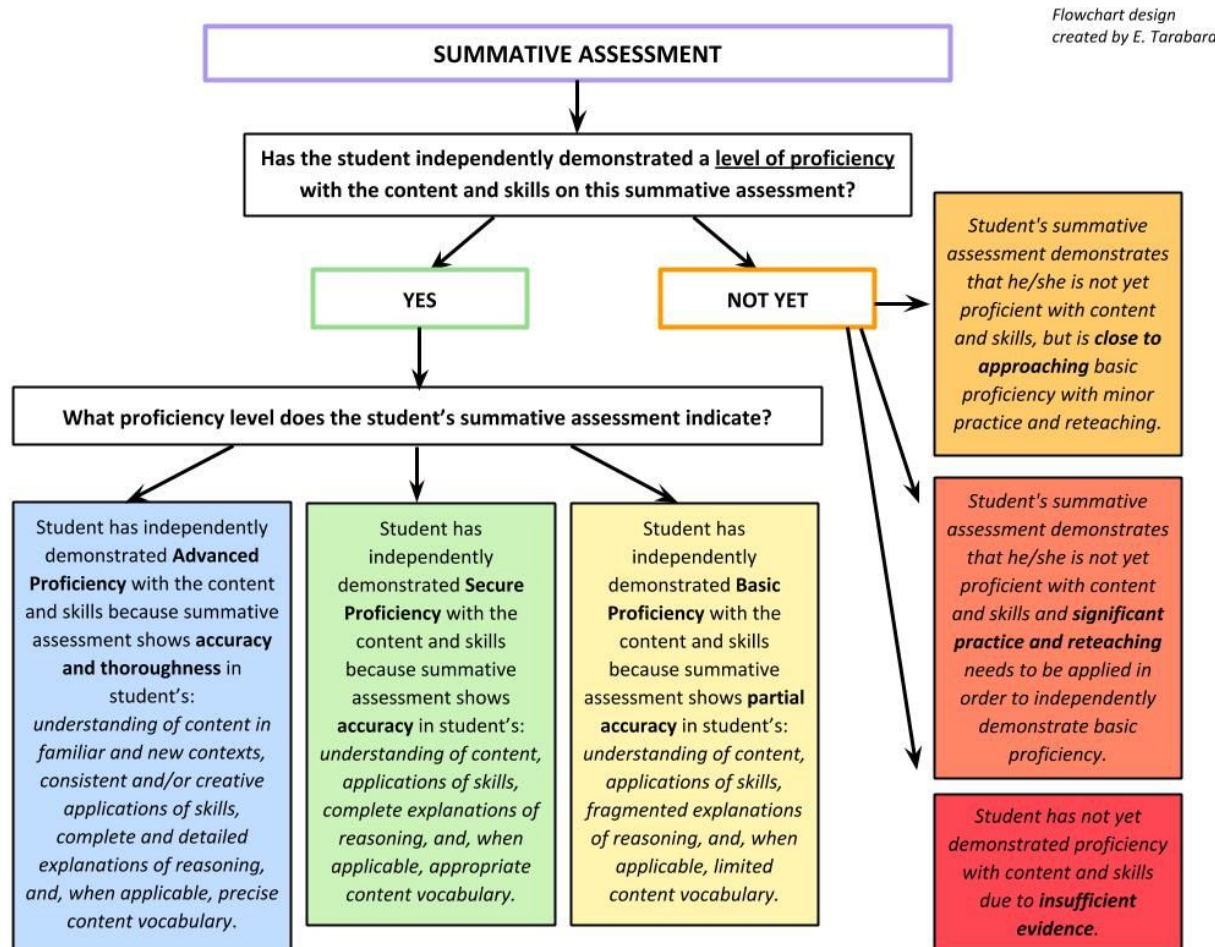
Flowchart design created by E. Tarabara

SUMMATIVE ASSESSMENT

Has the student independently demonstrated a level of proficiency with the content and skills on this summative assessment?

YES

NOT YET

Student's summative assessment demonstrates that he/she is not yet proficient with content and skills, but is close to approaching basic proficiency with minor practice and reteaching.

What proficiency level does the student's summative assessment indicate?

Student has independently demonstrated Advanced Proficiency with the content and skills because summative assessment shows accuracy and thoroughness in student's: understanding of content in familiar and new contexts, consistent and/or creative applications of skills, complete and detailed explanations of reasoning, and, when applicable, precise content vocabulary.

Student has independently demonstrated Secure Proficiency with the content and skills because summative assessment shows accuracy in student's: understanding of content, applications of skills, complete explanations of reasoning, and, when applicable, appropriate content vocabulary.

Student has independently demonstrated Basic Proficiency with the content and skills because summative assessment shows partial accuracy in student's: understanding of content, applications of skills, fragmented explanations of reasoning, and, when applicable, limited content vocabulary.

Student's summative assessment demonstrates that he/she is not yet proficient with content and skills and significant practice and reteaching needs to be applied in order to independently demonstrate basic proficiency.

Student has not yet demonstrated proficiency with content and skills due to insufficient evidence.